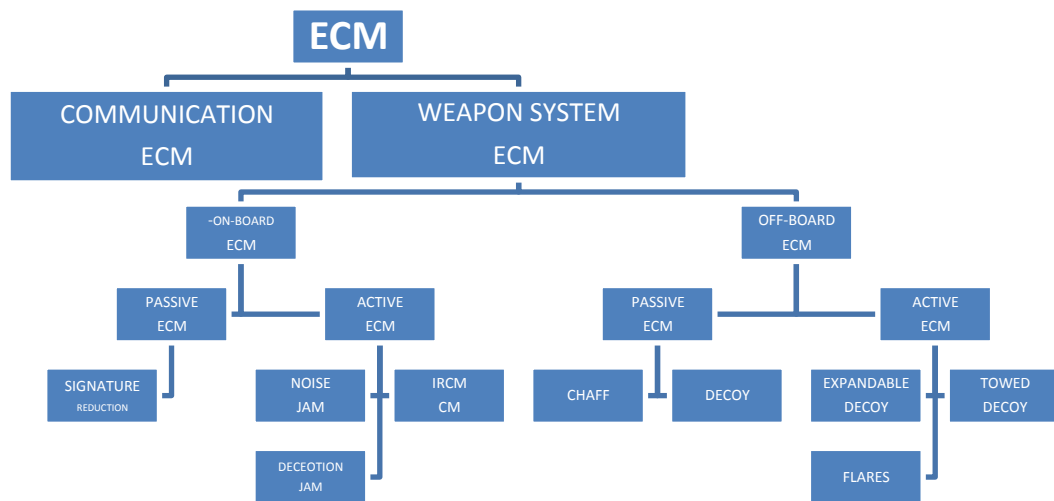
ECM

COMMUNICATION ECM

WEAPON SYSTEM ECM

-ON-BOARD ECM

OFF-BOARD ECM

PASSIVE ECM

ACTIVE ECM

PASSIVE ECM

ACTIVE ECM

SIGNATURE REDUCTION

NOISE JAM

IRCM CM

DECEOTION JAM

CHAFF

DECOY

EXPANDABLE DECOY

TOWED DECOY

FLARES